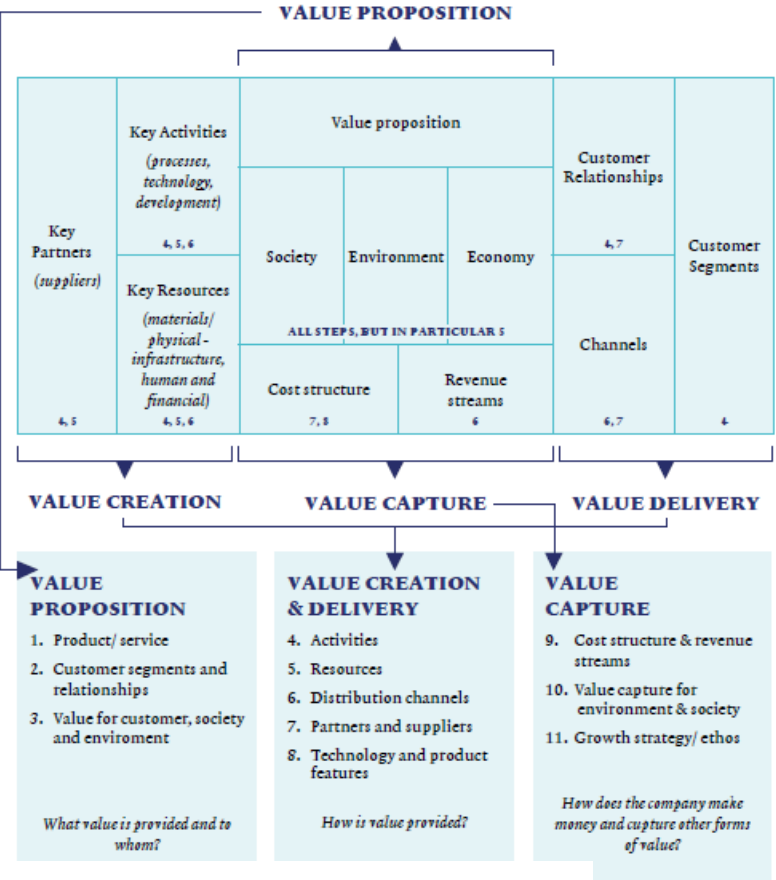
VALUE PROPOSITION

Key Partners (suppliers) 4, 5

Key Activities (processes, technology, development) 4, 5, 6

Key Resources (materials/ physical - infrastructure, human and financial) 4, 5, 6

Value proposition

Society

Environment

Economy

ALL STEPS, BUT IN PARTICULAR 5

Cost structure 7, 8

Revenue streams 6

Customer Relationships 4, 7

Channels 6, 7

Customer Segments 4

VALUE CREATION

VALUE CAPTURE

VALUE DELIVERY

VALUE PROPOSITION

1. Product/ service
2. Customer segments and relationships
3. Value for customer, society and enviroment

What value is provided and to whom?

VALUE CREATION & DELIVERY

4. Activities
5. Resources
6. Distribution channels
7. Partners and suppliers
8. Technology and product features

How is value provided?

VALUE CAPTURE

9. Cost structure & revenue streams
10. Value capture for environment & society
11. Growth strategy/ ethos

How does the company make money and capture other forms of value?